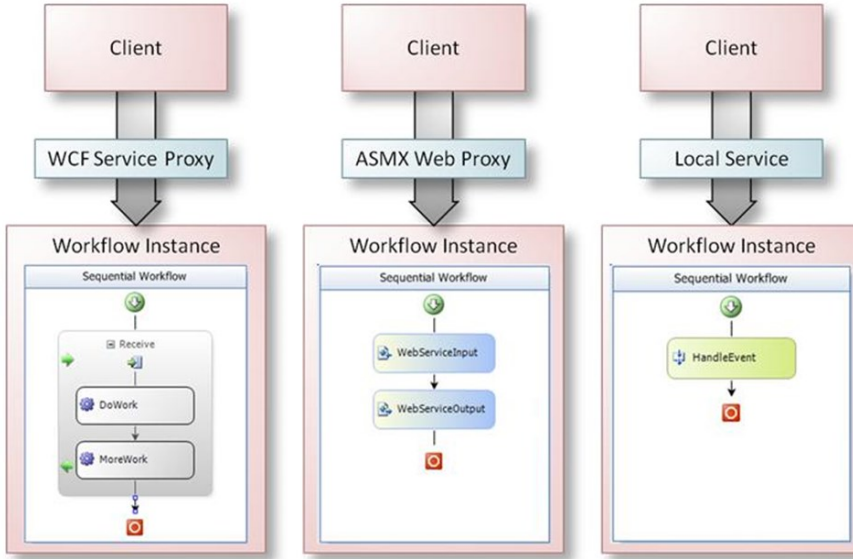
Client

WCF Service Proxy

Workflow Instance

Sequential Workflow

Receive

DoWork

MoreWork

Client

ASMX Web Proxy

Workflow Instance

Sequential Workflow

WebServiceInput

WebServiceOutput

Client

Local Service

Workflow Instance

Sequential Workflow

HandleEvent